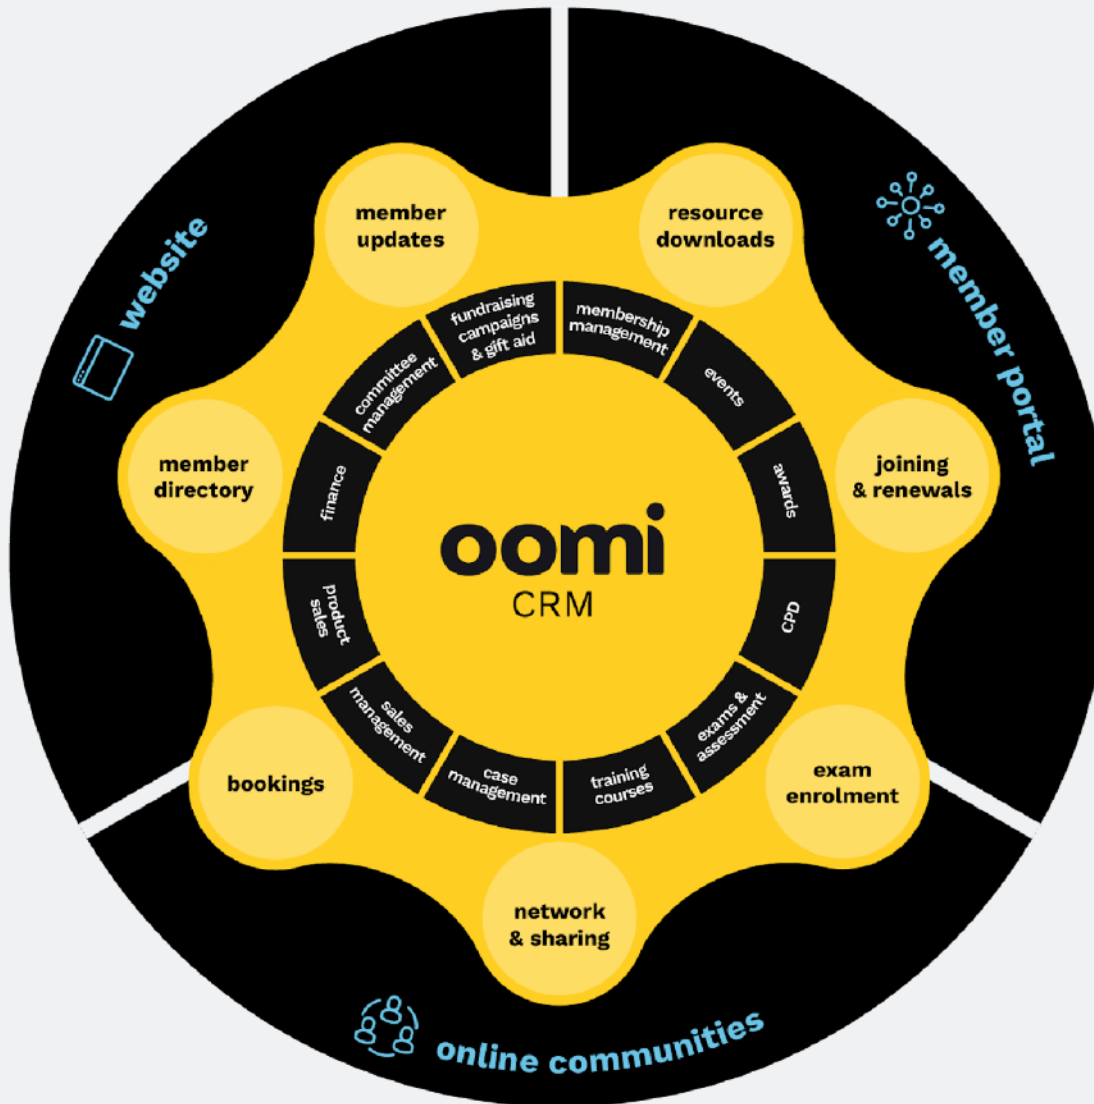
website

member portal

online communities

member updates

resource downloads

joining & renewals

exam enrolment

network & sharing

bookings

member directory

fundraising campaigns & gift aid

membership management

events

awards

CPD

exams & assessment

training courses

case management

sales management

product sales

finance

committee management

oomi
CRM